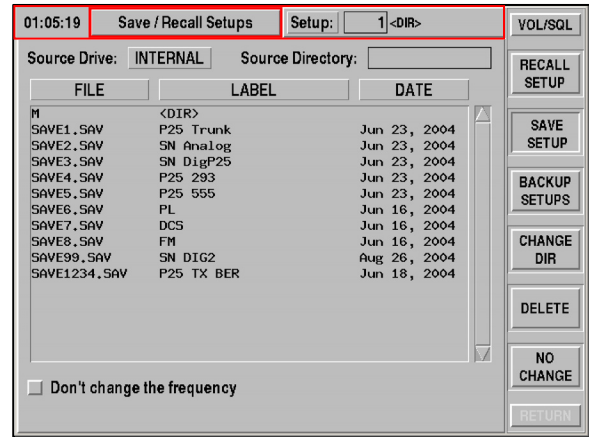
01:05:19 Save / Recall Setups Setup: 1 <DIR>

VOL/SQL

Source Drive: INTERNAL Source Directory:

RECALL SETUP

| FILE | LABEL | DATE |
|---|---|---|
| M | <DIR> | |
| SAVE1.SAV | P25 Trunk | Jun 23, 2004 |
| SAVE2.SAV | SN Analog | Jun 23, 2004 |
| SAVE3.SAV | SN DigP25 | Jun 23, 2004 |
| SAVE4.SAV | P25 293 | Jun 23, 2004 |
| SAVE5.SAV | P25 555 | Jun 23, 2004 |
| SAVE6.SAV | PL | Jun 16, 2004 |
| SAVE7.SAV | DCS | Jun 16, 2004 |
| SAVE8.SAV | FM | Jun 16, 2004 |
| SAVE99.SAV | SN DIG2 | Aug 26, 2004 |
| SAVE1234.SAV | P25 TX BER | Jun 18, 2004 |

SAVE SETUP

BACKUP SETUPS

CHANGE DIR

DELETE

NO CHANGE

Don't change the frequency

RETURN